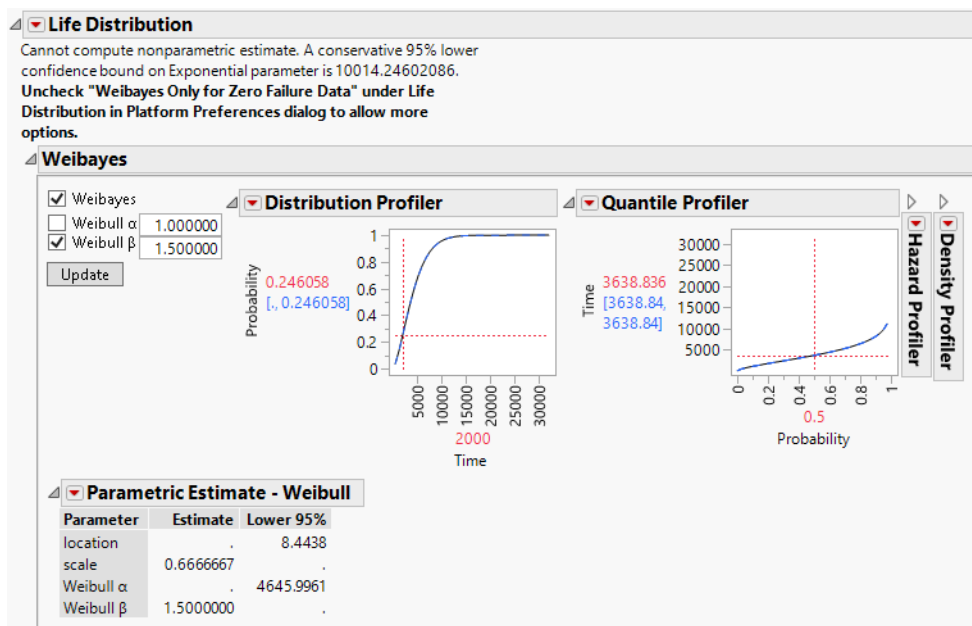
Life Distribution

Cannot compute nonparametric estimate. A conservative 95% lower confidence bound on Exponential parameter is 10014.24602086.
**Uncheck "Weibayes Only for Zero Failure Data" under Life Distribution in Platform Preferences dialog to allow more options.**

Weibayes

☑ Weibayes
☐ Weibull α 1.000000
☑ Weibull β 1.500000
Update

Distribution Profiler

Probability
0.246058
[., 0.246058]
1
0.8
0.6
0.4
0.2
0
5000 10000 15000 20000 25000 30000
2000
Time

Quantile Profiler

Time
3638.836
[3638.84, 3638.84]
30000
25000
20000
15000
10000
5000
0 0.2 0.4 0.6 0.8 1
0.5
Probability

Hazard Profiler

Density Profiler

Parametric Estimate - Weibull

| Parameter | Estimate | Lower 95% |
|---|---|---|
| location | . | 8.4438 |
| scale | 0.6666667 | . |
| Weibull α | . | 4645.9961 |
| Weibull β | 1.5000000 | . |